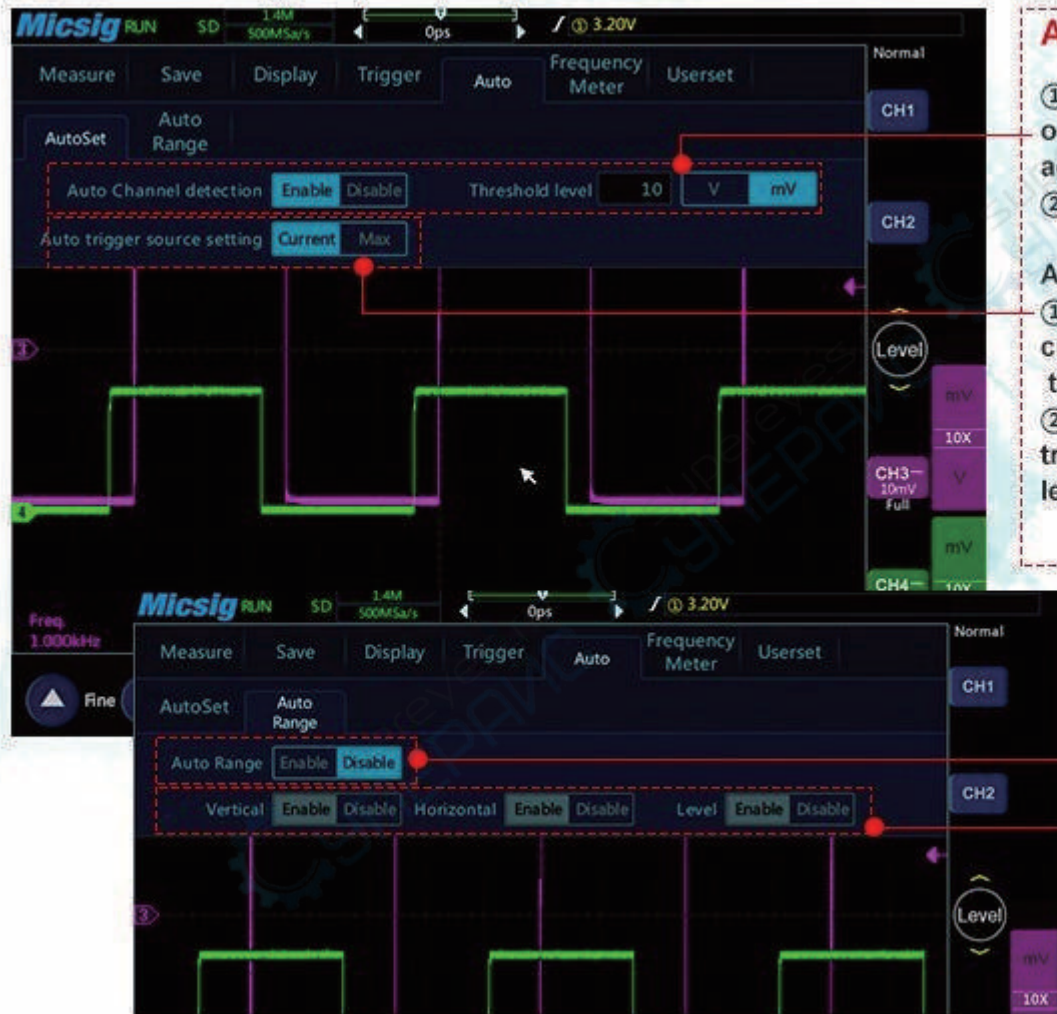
Micsig RUN SD 1.4M 500MSa/s 0ps ① 3.20V

Measure Save Display Trigger Auto Frequency Meter Userset

Normal

CH1

AutoSet Auto Range

Auto Channel detection Enable Disable Threshold level 10 V mV

CH2

Auto trigger source setting Current Max

3

Level

mV 10X V

CH3 10mV Full

4

mV

CH4 10X

Freq. 1.000kHz

Fine

A
① o a ②
A ① c t ② tr le

Micsig RUN SD 1.4M 500MSa/s 0ps ① 3.20V

Measure Save Display Trigger Auto Frequency Meter Userset

Normal

CH1

AutoSet Auto Range

Auto Range Enable Disable

CH2

Vertical Enable Disable Horizontal Enable Disable Level Enable Disable

3

Level

mV 10X